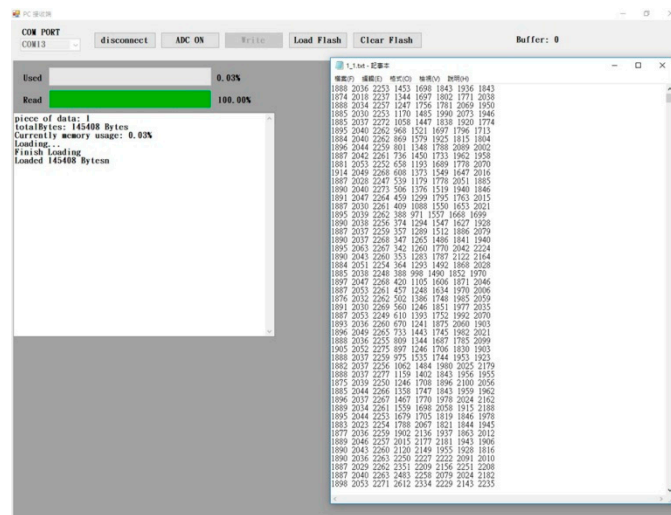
PC 接收端

COM PORT
COM13

disconnect
ADC ON
Write
Load Flash
Clear Flash
Buffer: 0

Used
0.03%
Read
100.00%

piece of data: 1
totalBytes: 145408 Bytes
Currently memory usage: 0.03%
Loading...
Finish Loading
Loaded 145408 Bytesn

1_1.txt - 記事本
檔案(F) 編輯(E) 格式(O) 檢視(V) 說明(H)
1888 2036 2253 1453 1698 1843 1936 1843
1874 2018 2237 1344 1697 1802 1771 2038
1888 2034 2257 1247 1756 1781 2069 1950
1885 2030 2273 1170 1485 1990 2073 1946
1885 2037 2272 1058 1447 1838 1920 1774
1895 2040 2262 968 1521 1697 1796 1713
1884 2040 2262 869 1579 1925 1815 1804
1896 2044 2259 801 1348 1788 2089 2002
1887 2042 2261 736 1450 1733 1962 1958
1881 2053 2252 658 1193 1689 1778 2070
1914 2049 2268 608 1373 1549 1647 2016
1887 2028 2247 539 1179 1778 2051 1885
1890 2040 2273 506 1376 1519 1940 1846
1891 2047 2264 459 1299 1795 1763 2015
1887 2030 2261 409 1088 1550 1653 2021
1895 2039 2262 388 971 1557 1668 1699
1890 2038 2256 374 1294 1547 1627 1928
1887 2037 2259 357 1289 1512 1886 2079
1890 2037 2268 347 1265 1486 1841 1940
1895 2063 2267 342 1260 1770 2042 2234
1890 2043 2260 353 1283 1787 2122 2164
1884 2051 2254 364 1293 1492 1868 2028
1885 2038 2248 388 998 1490 1852 1970
1897 2047 2268 420 1105 1606 1871 2046
1887 2053 2261 457 1248 1634 1970 2006
1876 2032 2262 502 1386 1748 1985 2059
1891 2030 2269 560 1246 1851 1977 2035
1887 2053 2249 610 1393 1752 1992 2070
1893 2036 2260 670 1241 1875 2060 1903
1896 2049 2265 733 1443 1745 1982 2021
1888 2036 2255 809 1344 1687 1785 2099
1905 2052 2275 897 1246 1706 1830 1903
1888 2037 2259 975 1535 1744 1953 1923
1882 2037 2256 1062 1484 1980 2025 2179
1888 2037 2277 1159 1402 1843 1956 1955
1875 2039 2250 1246 1708 1896 2100 2056
1885 2044 2266 1358 1747 1843 1959 1962
1896 2037 2267 1467 1770 1978 2024 2162
1889 2034 2261 1559 1698 2058 1915 2188
1895 2044 2253 1679 1705 1819 1846 1978
1883 2023 2254 1788 2067 1821 1844 1945
1877 2036 2259 1902 2136 1937 1863 2012
1889 2046 2257 2015 2177 2181 1943 1906
1890 2043 2260 2120 2149 1955 1928 1816
1890 2036 2263 2250 2227 2222 2091 2010
1887 2029 2262 2351 2209 2156 2251 2208
1887 2040 2263 2483 2258 2079 2024 2182
1898 2053 2271 2612 2334 2229 2143 2235